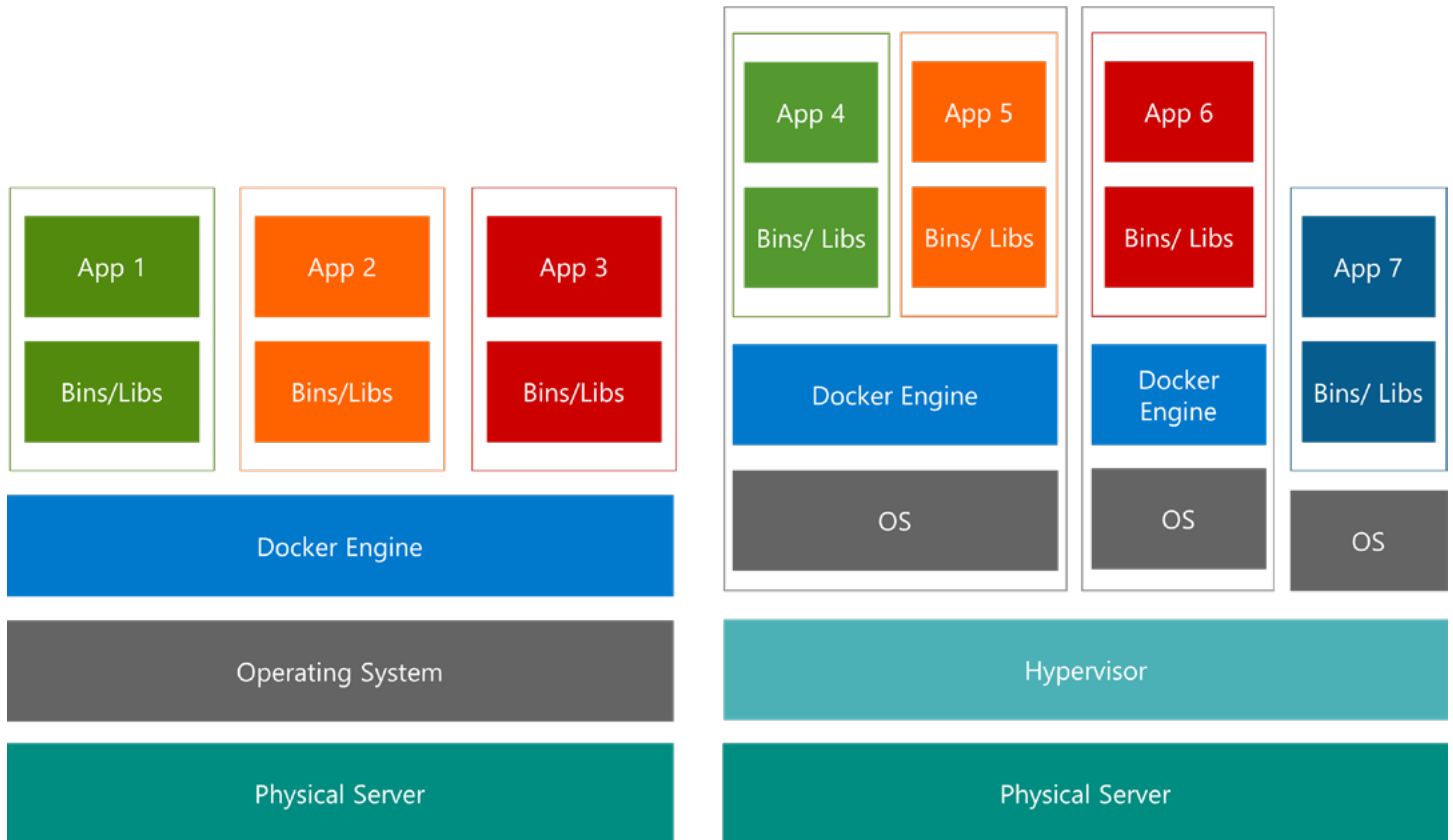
App 1
Bins/Libs
App 2
Bins/Libs
App 3
Bins/Libs
Docker Engine
Operating System
Physical Server

App 4
Bins/ Libs
App 5
Bins/ Libs
Docker Engine
OS
App 6
Bins/ Libs
Docker Engine
OS
App 7
Bins/ Libs
OS
Hypervisor
Physical Server